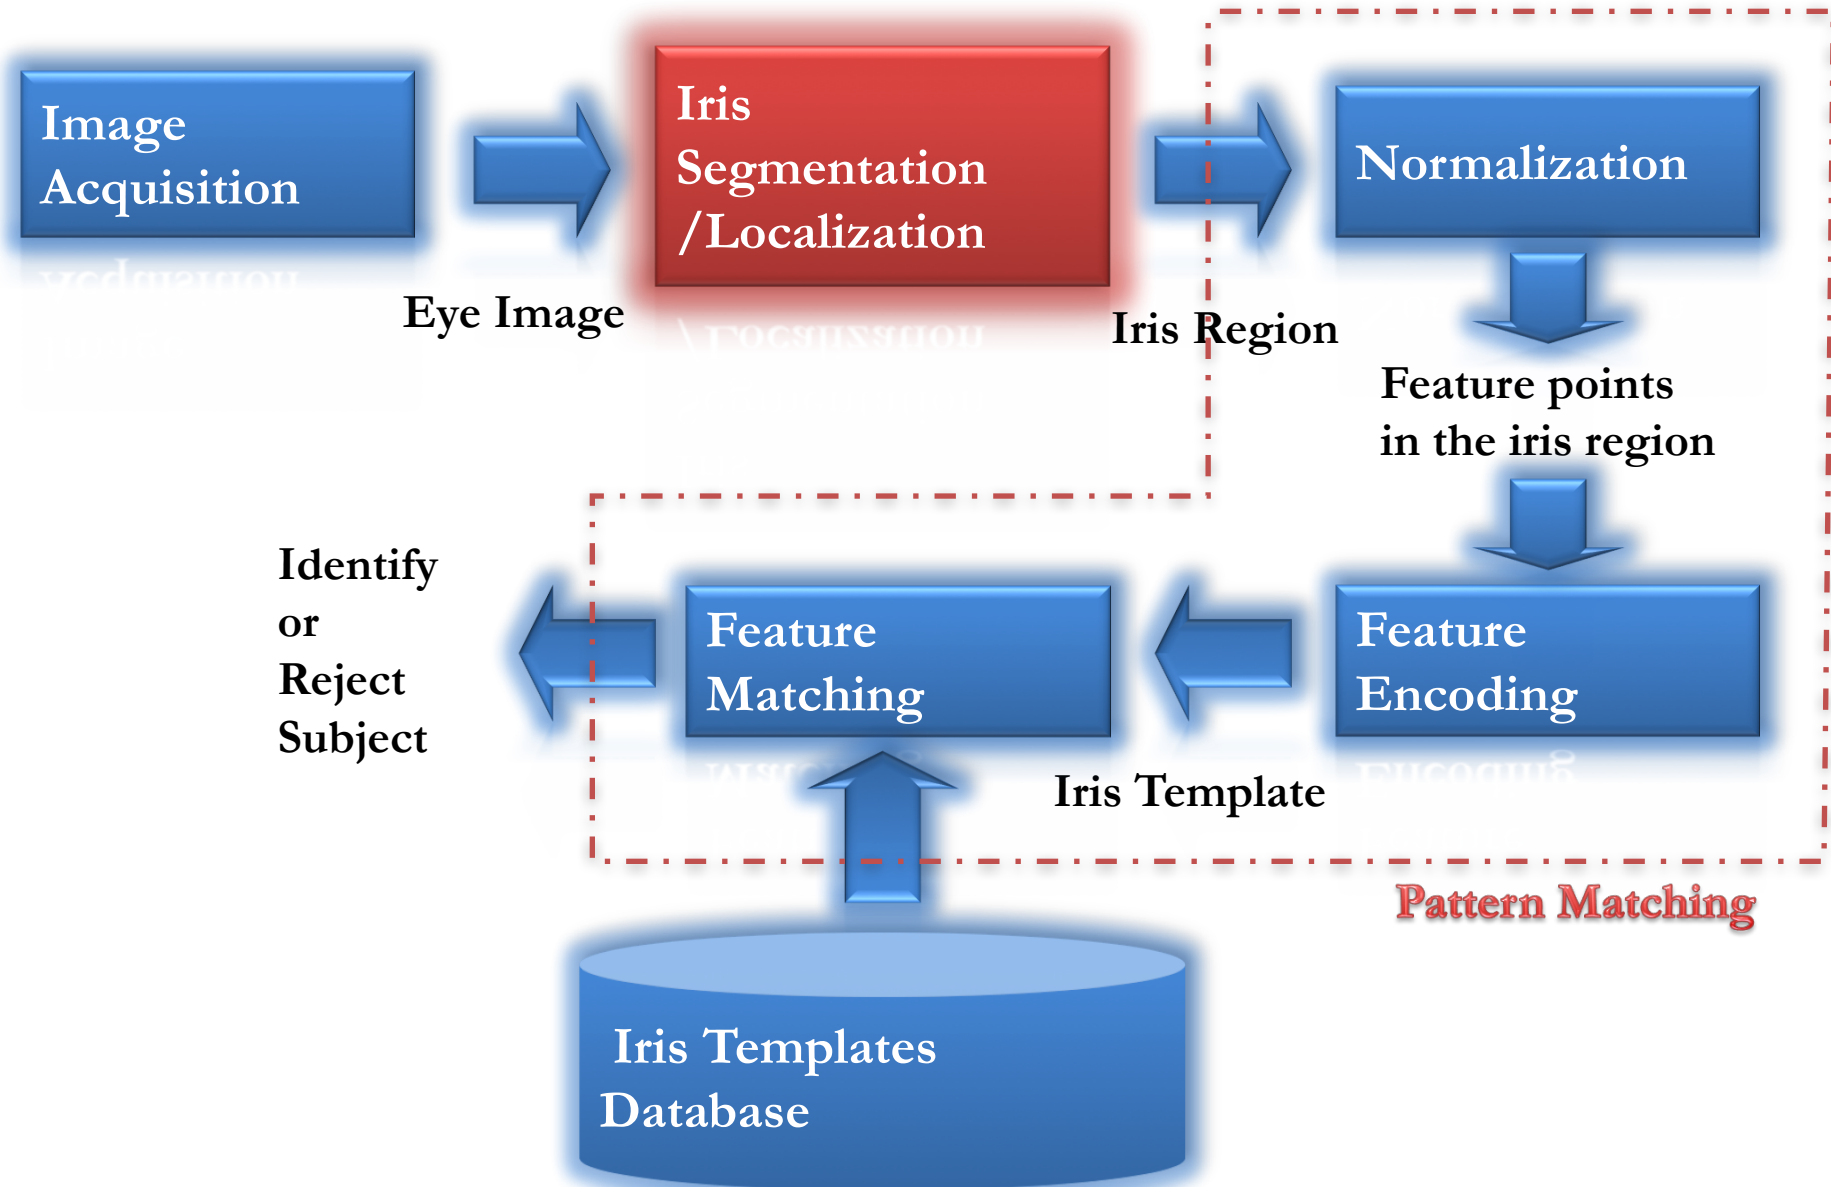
Image Acquisition

Eye Image

Iris Segmentation /Localization

Iris Region

Normalization

Feature points in the iris region

Feature Encoding

Iris Template

Feature Matching

Identify or Reject Subject

Pattern Matching

Iris Templates Database